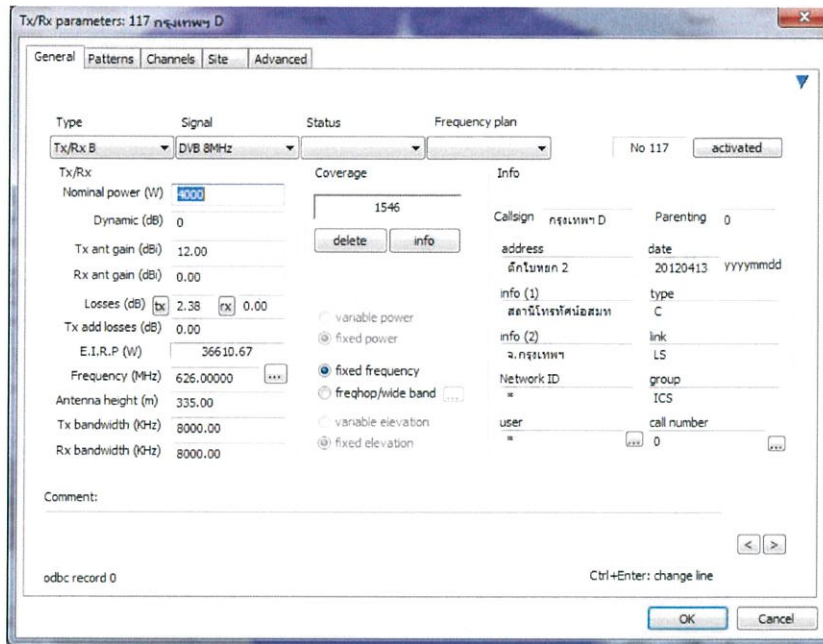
Tx/Rx parameters: 117 กรุงเทพฯ D

General | Patterns | Channels | Site | Advanced

Type
Tx/Rx B

Signal
DVB 8MHz

Status

Frequency plan

No 117
activated

Tx/Rx
Nominal power (W) 4000
Dynamic (dB) 0
Tx ant gain (dBi) 12.00
Rx ant gain (dBi) 0.00
Losses (dB) tx 2.38 rx 0.00
Tx add losses (dB) 0.00
E.I.R.P (W) 36610.67
Frequency (MHz) 626.00000 ...
Antenna height (m) 335.00
Tx bandwidth (KHz) 8000.00
Rx bandwidth (KHz) 8000.00

Coverage
1546
delete info

variable power
fixed power

fixed frequency
freqhop/wide band ...

variable elevation
fixed elevation

Info
Callsign กรุงเทพฯ D
Parenting 0
address
ตึกใบหยก 2
date
20120413 yyyymmdd
info (1)
สถานีโทรทัศน์อสมท
type
C
info (2)
จ.กรุงเทพฯ
link
LS
Network ID
=
group
ICS
user
=
...
call number
0
...

Comment:

< >

odbc record 0

Ctrl+Enter: change line

OK
Cancel